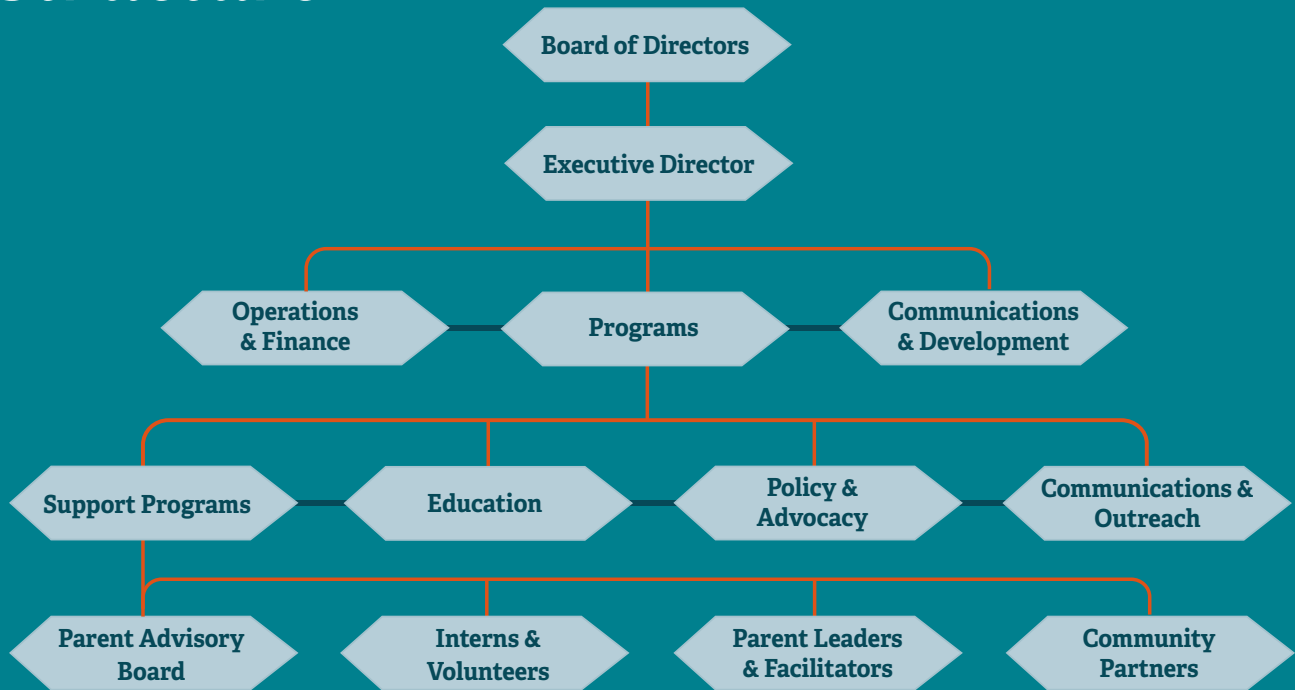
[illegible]

Board of Directors

Executive Director

Operations & Finance

Programs

Communications & Development

Support Programs

Education

Policy & Advocacy

Communications & Outreach

Parent Advisory Board

Interns & Volunteers

Parent Leaders & Facilitators

Community Partners